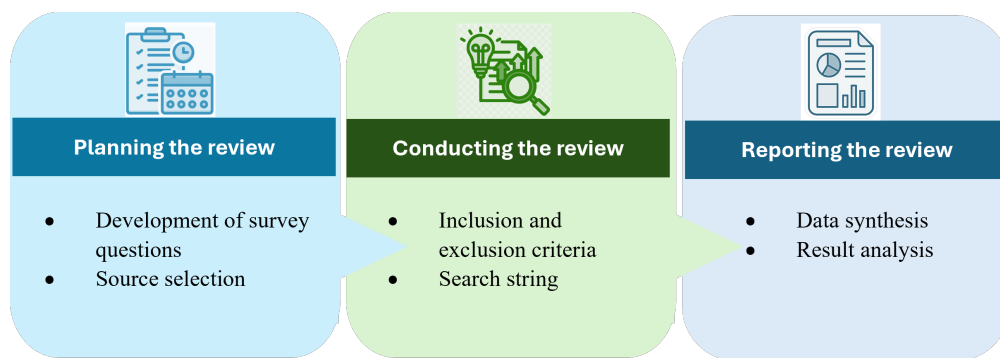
Planning the review

- Development of survey questions
- Source selection

Conducting the review

- Inclusion and exclusion criteria
- Search string

Reporting the review

- Data synthesis
- Result analysis